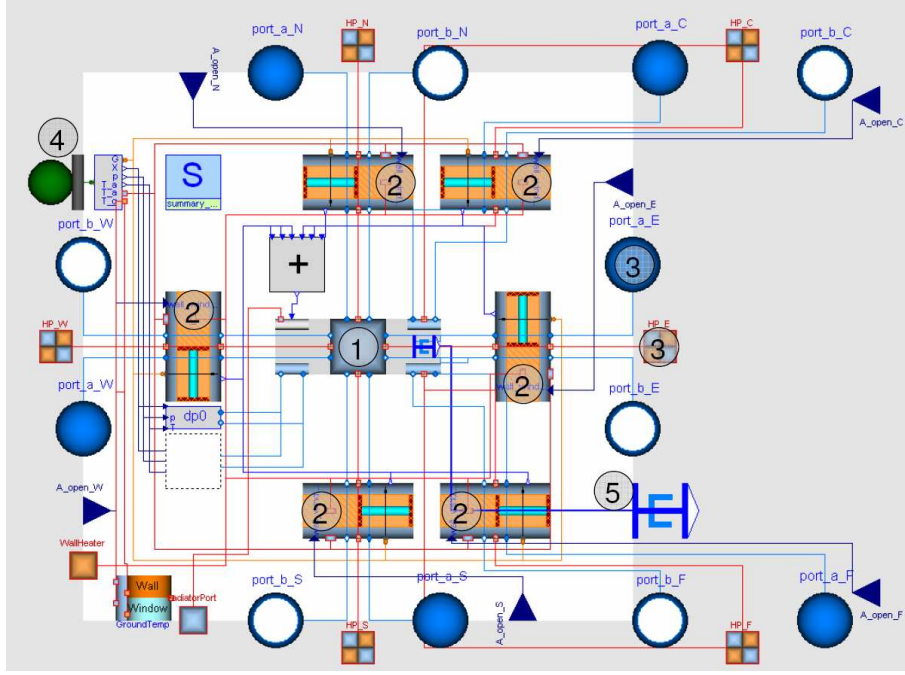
port_a_N
HP_N
port_b_N
port_a_C
HP_C
port_b_C
A_open_N
A_open_C
4
S
summary_...
2
2
A_open_E
port_b_W
+
port_a_E
3
2
HP_W
1
HP_E
3
2
port_a_W
dp0
port_b_E
A_open_W
5
2
2
WallHeater
Wall
Window
GroundTemp
RadiatorPort
port_b_S
port_a_S
port_b_F
port_a_F
A_open_S
A_open_F
HP_S
HP_F